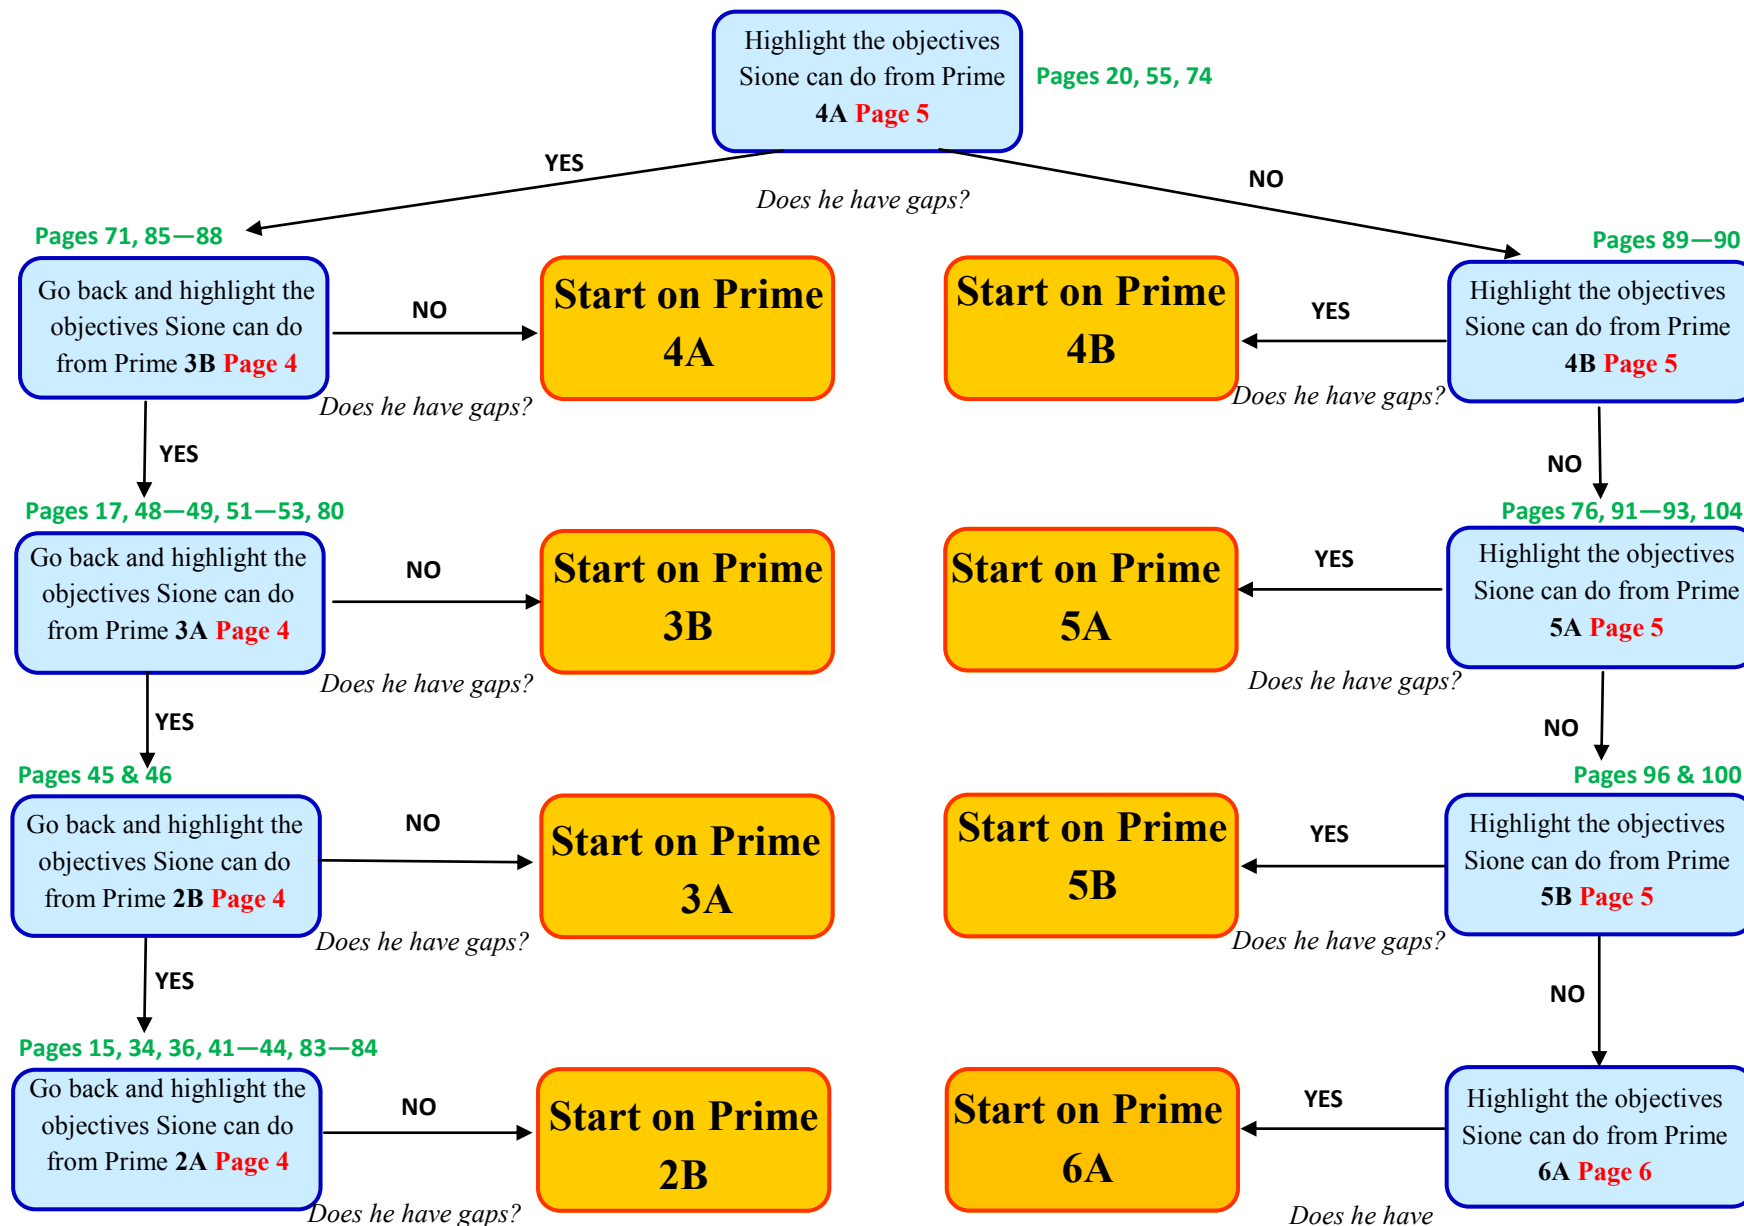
Highlight the objectives Sione can do from Prime 4A Page 5

Pages 20, 55, 74

YES

NO

Does he have gaps?

Pages 71, 85—88

Go back and highlight the objectives Sione can do from Prime 3B Page 4

NO

Start on Prime 4A

Does he have gaps?

Start on Prime 4B

YES

Pages 89—90

Highlight the objectives Sione can do from Prime 4B Page 5

Does he have gaps?

YES

NO

Pages 17, 48—49, 51—53, 80

Go back and highlight the objectives Sione can do from Prime 3A Page 4

NO

Start on Prime 3B

Does he have gaps?

Start on Prime 5A

YES

Pages 76, 91—93, 104

Highlight the objectives Sione can do from Prime 5A Page 5

Does he have gaps?

YES

NO

Pages 45 & 46

Go back and highlight the objectives Sione can do from Prime 2B Page 4

NO

Start on Prime 3A

Does he have gaps?

Start on Prime 5B

YES

Pages 96 & 100

Highlight the objectives Sione can do from Prime 5B Page 5

Does he have gaps?

YES

NO

Pages 15, 34, 36, 41—44, 83—84

Go back and highlight the objectives Sione can do from Prime 2A Page 4

NO

Start on Prime 2B

Does he have gaps?

Start on Prime 6A

YES

Highlight the objectives Sione can do from Prime 6A Page 6

Does he have